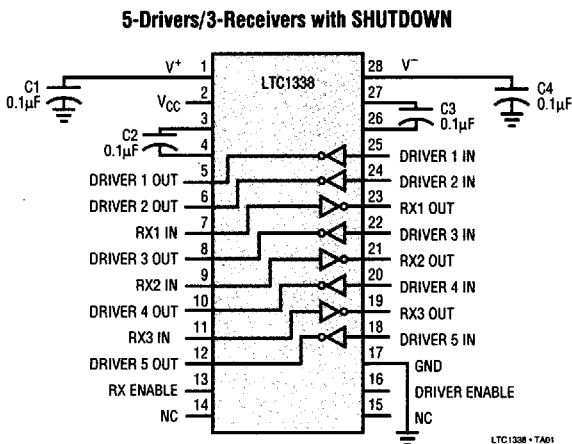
5-Drivers/3-Receivers with SHUTDOWN

C1
0.1μF

$V^+$ 1
2 $V_{CC}$
3
C2
0.1μF
4

LTC1338

28 $V^-$
27
26
C3
0.1μF
C4
0.1μF

DRIVER 1 OUT 5
DRIVER 2 OUT 6
RX1 IN 7
DRIVER 3 OUT 8
RX2 IN 9
DRIVER 4 OUT 10
RX3 IN 11
DRIVER 5 OUT 12
RX ENABLE 13
NC 14

25 DRIVER 1 IN
24 DRIVER 2 IN
23 RX1 OUT
22 DRIVER 3 IN
21 RX2 OUT
20 DRIVER 4 IN
19 RX3 OUT
18 DRIVER 5 IN
17 GND
16 DRIVER ENABLE
15 NC

LTC1338 • TA01